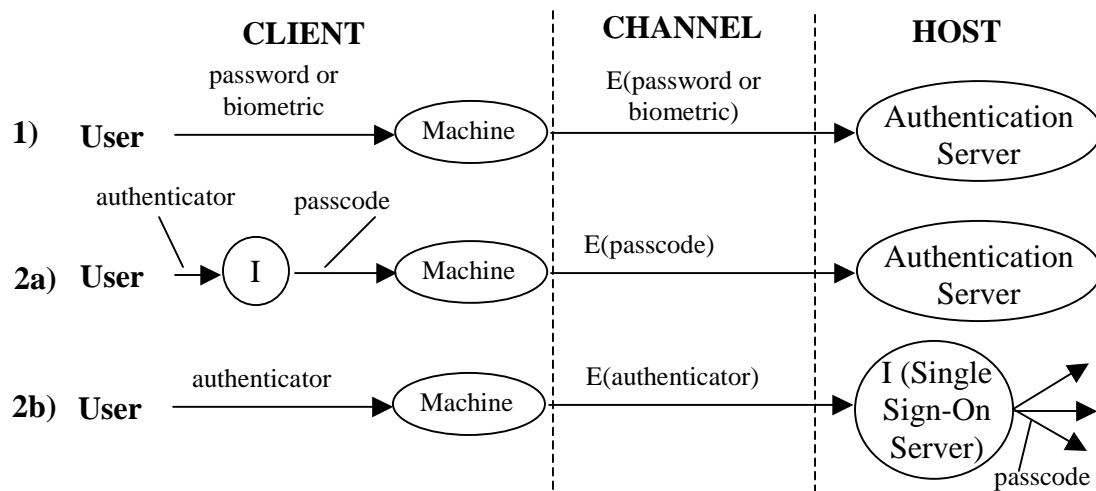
CLIENT

CHANNEL

HOST

1) User

password or biometric

Machine

E(password or biometric)

Authentication Server

2a) User

authenticator

I

passcode

Machine

E(passcode)

Authentication Server

2b) User

authenticator

Machine

E(authenticator)

I (Single Sign-On Server)

passcode